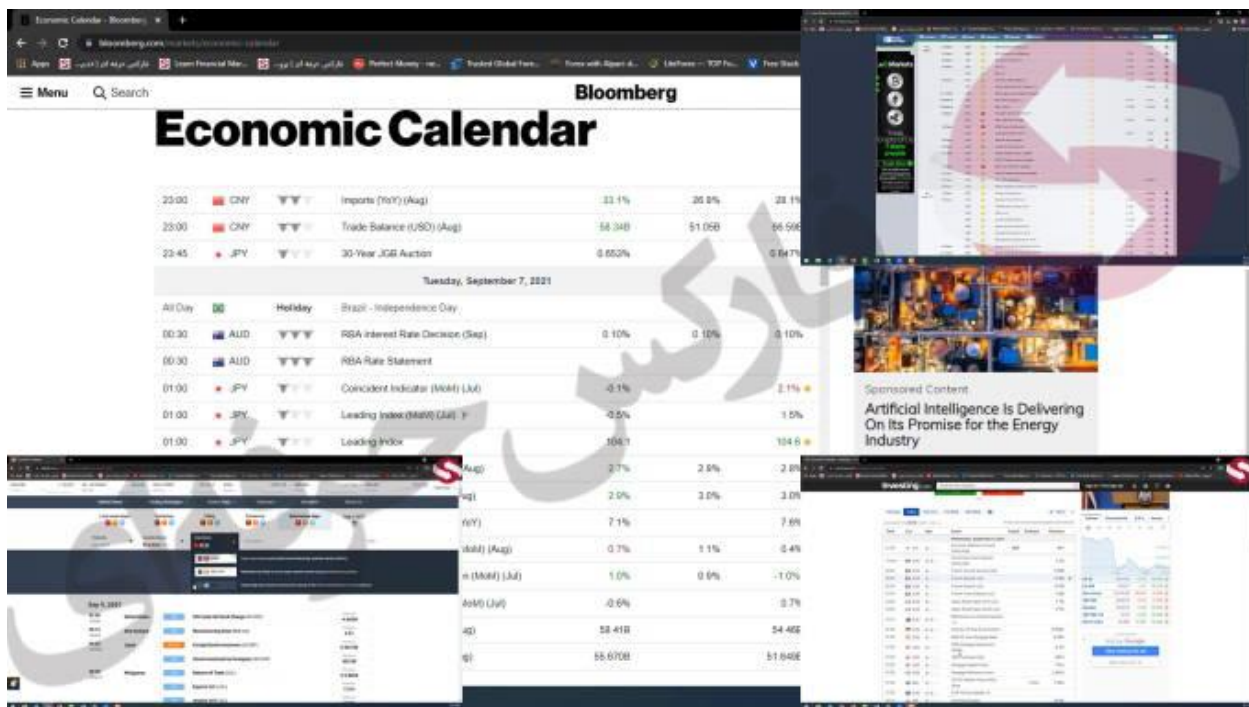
Economic Calendar - Bloomberg

bloomberg.com/markets/economic-calendar

≡ Menu Q Search Bloomberg

Economic Calendar

| 23:00 | CNY | | Imports (YoY) (Aug) | 33.1% | 26.8% | 28.1% |
|---|---|---|---|---|---|---|
| 23:00 | CNY | | Trade Balance (USD) (Aug) | 58.34B | 51.05B | 56.59B |
| 23:45 | JPY | | 30-Year JGB Auction | 0.652% | | 0.647% |
| | | | Tuesday, September 7, 2021 | | | |
| All Day | | Holiday | Brazil - Independence Day | | | |
| 00:30 | AUD | | RBA Interest Rate Decision (Sep) | 0.10% | 0.10% | 0.10% |
| 00:30 | AUD | | RBA Rate Statement | | | |
| 01:00 | JPY | | Coincident Indicator (MoM) (Jul) | -0.1% | | 2.1% |
| 01:00 | JPY | | Leading Index (MoM) (Jul) | -0.5% | | 1.5% |
| 01:00 | JPY | | Leading Index | 104.1 | | 104.6 |
| | | | (Aug) | 2.7% | 2.9% | 2.8% |
| | | | ug) | 2.9% | 3.0% | 3.0% |
| | | | oY) | 7.1% | | 7.6% |
| | | | MoM) (Aug) | 0.7% | 1.1% | 0.4% |
| | | | n (MoM) (Jul) | 1.0% | 0.9% | -1.0% |
| | | | MoM) (Jul) | -0.6% | | 0.7% |
| | | | ug) | 58.41B | | 54.46B |
| | | | g) | 55.670B | | 51.648B |

Sponsored Content

Artificial Intelligence Is Delivering On Its Promise for the Energy Industry

فارکس حرفه ای